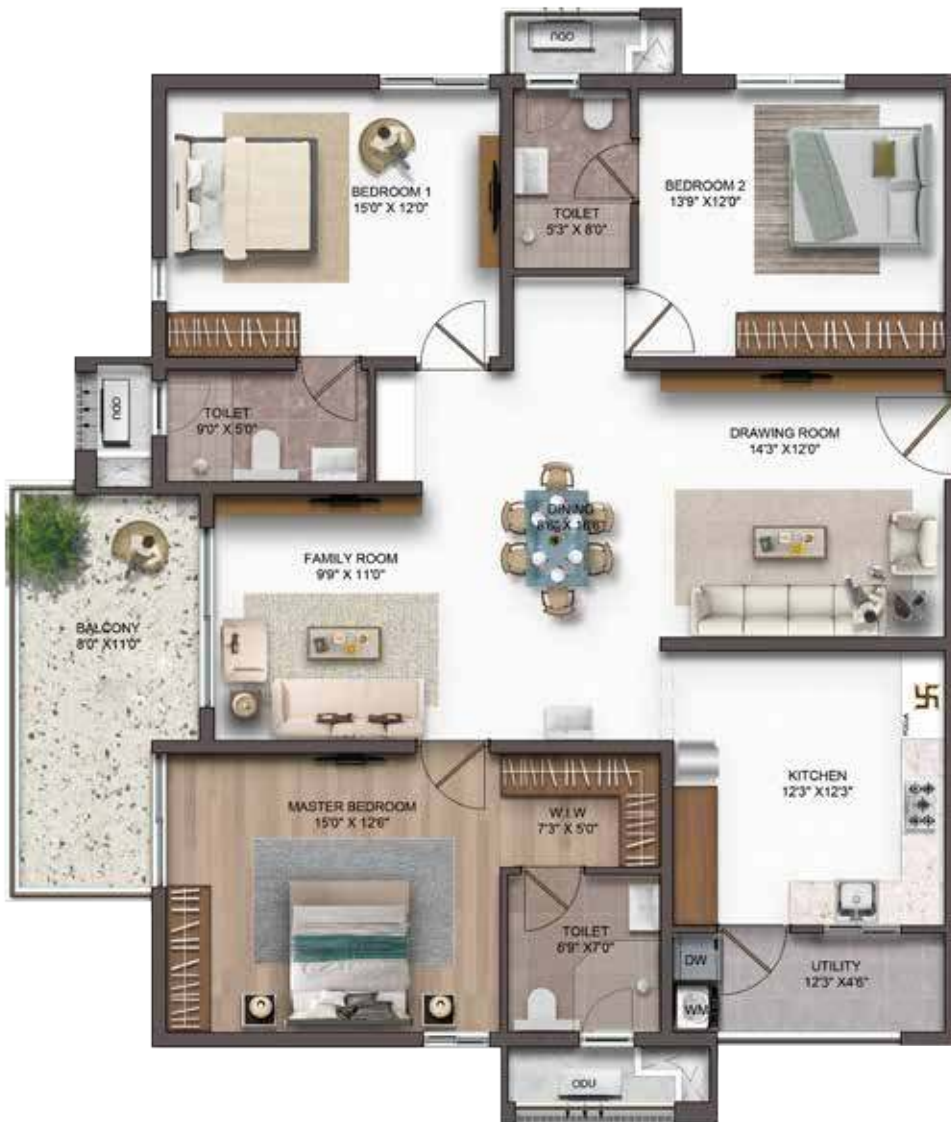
ODU

BEDROOM 1
15'0" X 12'0"

TOILET
5'3" X 8'0"

BEDROOM 2
13'9" X12'0"

ODU

TOILET
9'0" X 5'0"

DRAWING ROOM
14'3" X12'0"

DINING
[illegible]

FAMILY ROOM
9'9" X 11'0"

BALCONY
8'0" X11'0"

卐

MASTER BEDROOM
15'0" X 12'6"

W.I.W
7'3" X 5'0"

KITCHEN
12'3" X12'3"

TOILET
6'9" X7'0"

DW

WM

UTILITY
12'3" X4'6"

ODU